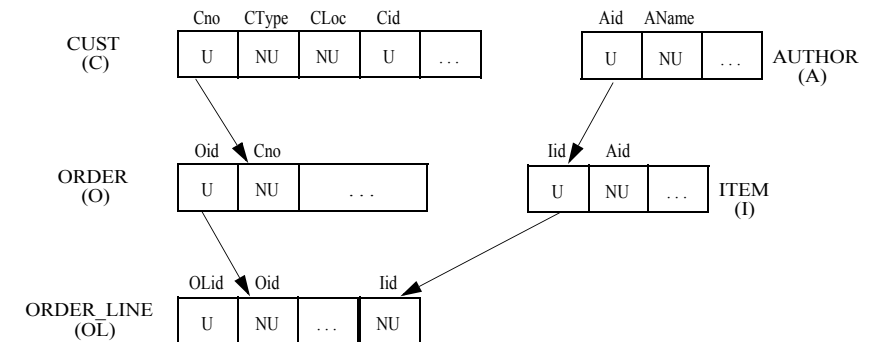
CUST
(C)

| Cno | CType | CLoc | Cid | |
|---|---|---|---|---|
| U | NU | NU | U | . . . |

| Aid | AName | |
|---|---|---|
| U | NU | . . . |

AUTHOR
(A)

ORDER
(O)

| Oid | Cno | |
|---|---|---|
| U | NU | . . . |

| Iid | Aid | |
|---|---|---|
| U | NU | . . . |

ITEM
(I)

ORDER_LINE
(OL)

| OLid | Oid | | Iid |
|---|---|---|---|
| U | NU | . . . | NU |